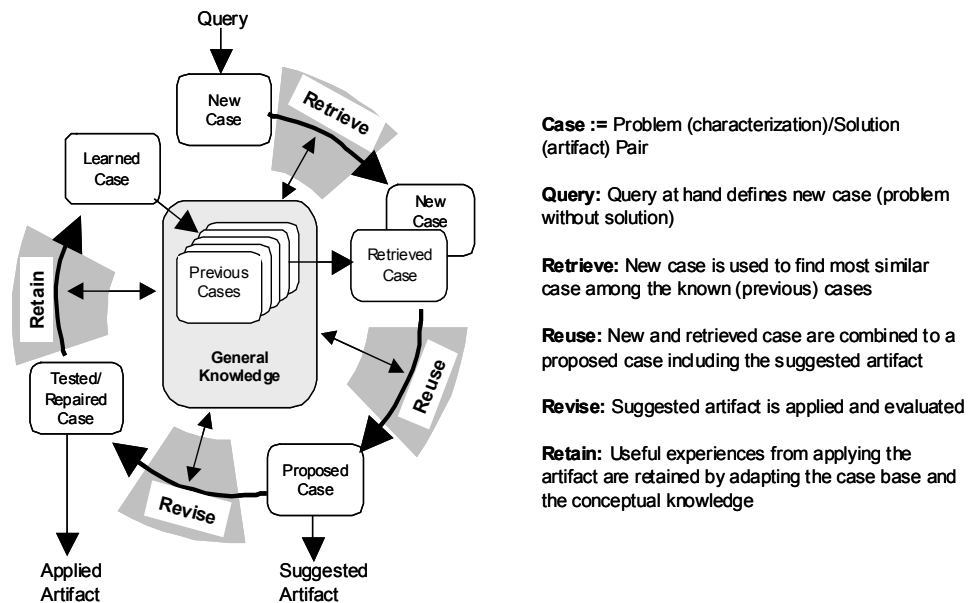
Query

New Case

Retrieve

Learned Case

New Case

Retrieved Case

Previous Cases

General Knowledge

Retain

Reuse

Tested/ Repaired Case

Proposed Case

Revise

Applied Artifact

Suggested Artifact

**Case :=** Problem (characterization)/Solution (artifact) Pair

**Query:** Query at hand defines new case (problem without solution)

**Retrieve:** New case is used to find most similar case among the known (previous) cases

**Reuse:** New and retrieved case are combined to a proposed case including the suggested artifact

**Revise:** Suggested artifact is applied and evaluated

**Retain:** Useful experiences from applying the artifact are retained by adapting the case base and the conceptual knowledge